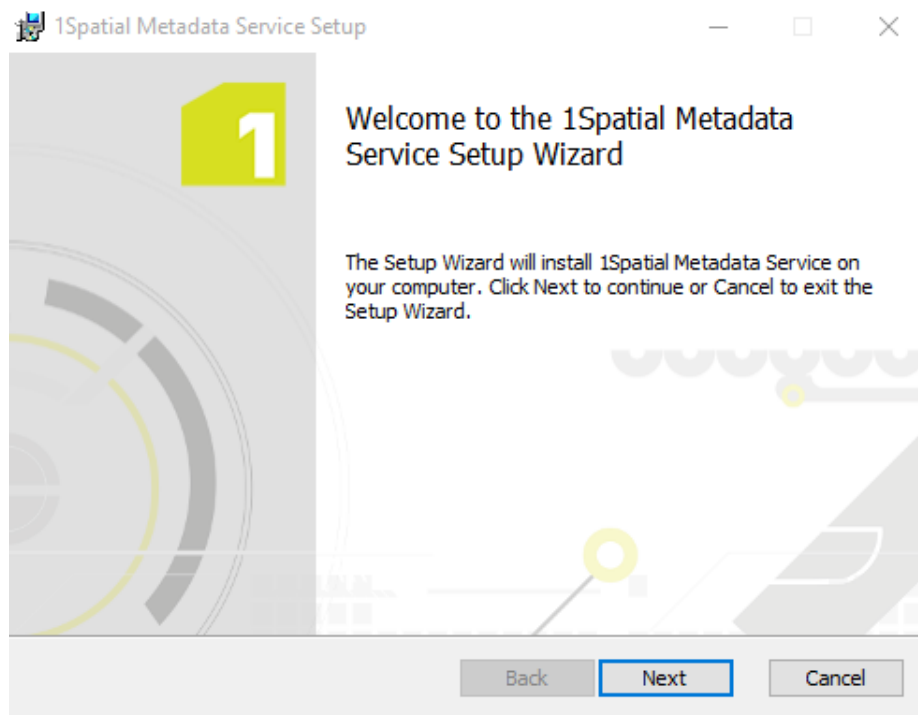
1Spatial Metadata Service Setup

1

Welcome to the 1Spatial Metadata Service Setup Wizard

The Setup Wizard will install 1Spatial Metadata Service on your computer. Click Next to continue or Cancel to exit the Setup Wizard.

Back Next Cancel